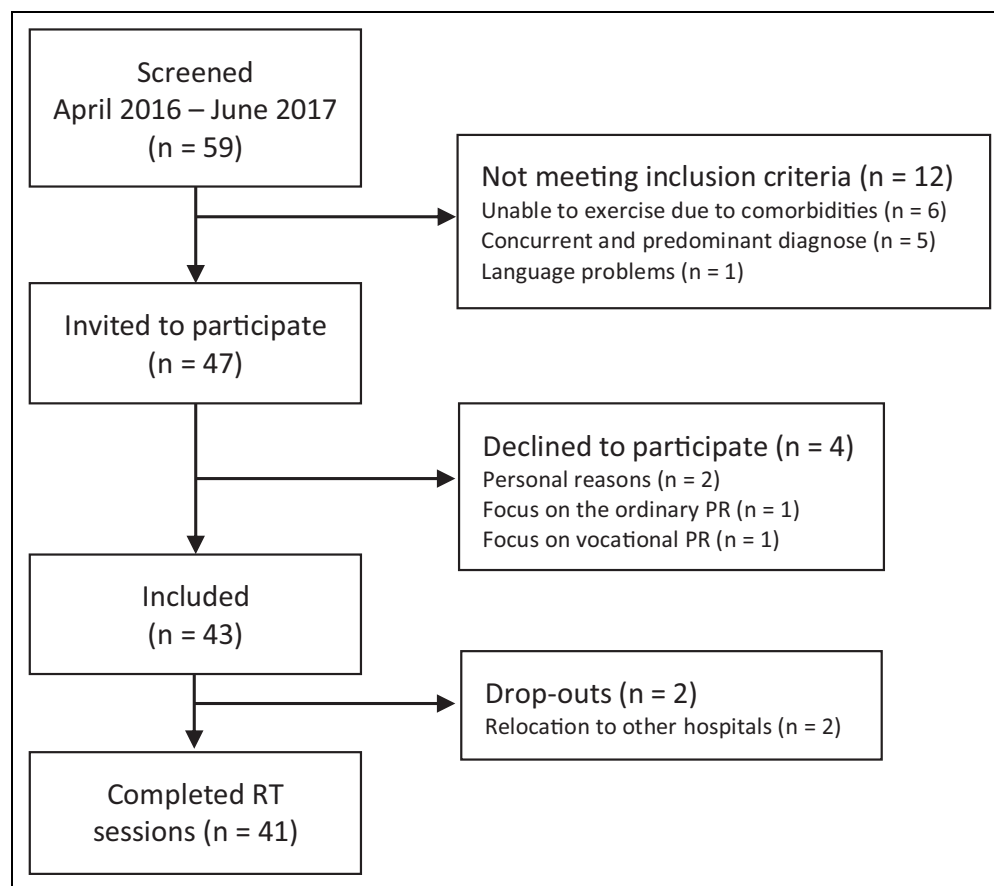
Screened
April 2016 – June 2017
(n = 59)

Not meeting inclusion criteria (n = 12)
Unable to exercise due to comorbidities (n = 6)
Concurrent and predominant diagnose (n = 5)
Language problems (n = 1)

Invited to participate
(n = 47)

Declined to participate (n = 4)
Personal reasons (n = 2)
Focus on the ordinary PR (n = 1)
Focus on vocational PR (n = 1)

Included
(n = 43)

Drop-outs (n = 2)
Relocation to other hospitals (n = 2)

Completed RT
sessions (n = 41)